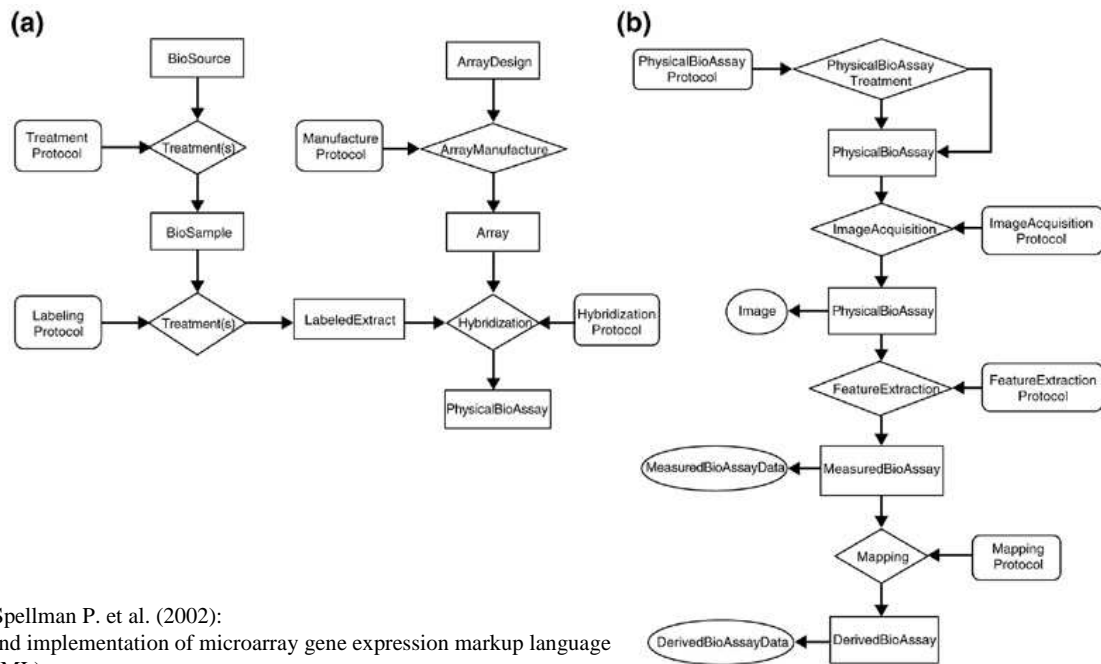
(a)

BioSource

Treatment Protocol

Treatment(s)

BioSample

Labeling Protocol

Treatment(s)

LabeledExtract

ArrayDesign

Manufacture Protocol

ArrayManufacture

Array

Hybridization

Hybridization Protocol

PhysicalBioAssay

(b)

PhysicalBioAssay Protocol

PhysicalBioAssay Treatment

PhysicalBioAssay

ImageAcquisition

ImageAcquisition Protocol

Image

PhysicalBioAssay

FeatureExtraction

FeatureExtraction Protocol

MeasuredBioAssayData

MeasuredBioAssay

Mapping

Mapping Protocol

DerivedBioAssayData

DerivedBioAssay

Spellman P. et al. (2002):
nd implementation of microarray gene expression markup language
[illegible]ML)